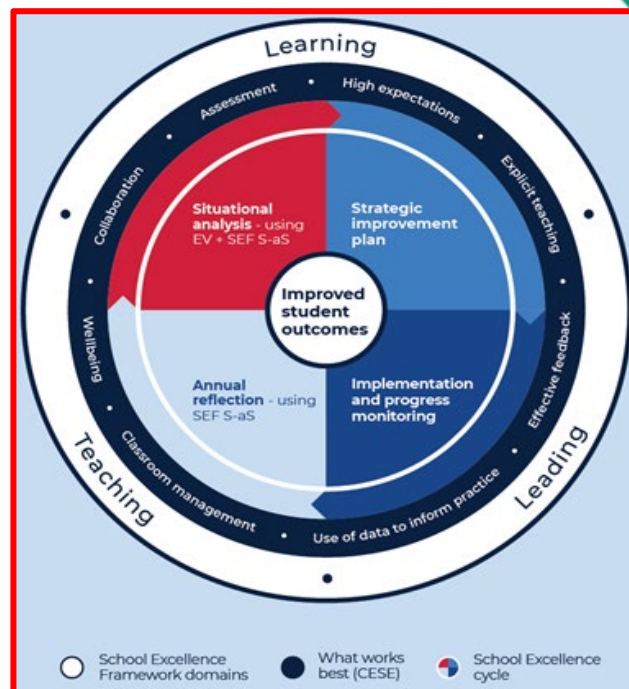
Learning

Assessment

High expectations

Explicit teaching

Effective feedback

Use of data to inform practice

Classroom management

Wellbeing

Collaboration

Leading

Teaching

Situational analysis - using EV + SEF S-aS

Strategic improvement plan

Improved student outcomes

Annual reflection - using SEF S-aS

Implementation and progress monitoring

School Excellence Framework domains

What works best (CESE)

School Excellence cycle